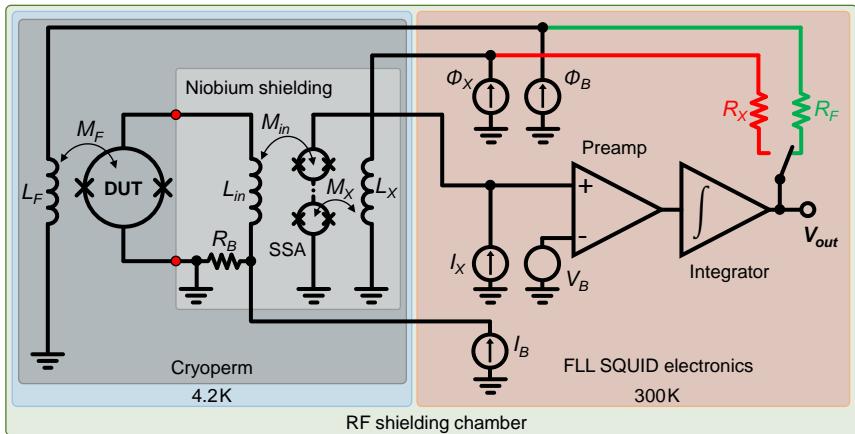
Niobium shielding

$M_F$

$M_{in}$

$\Phi_X$

$\Phi_B$

$R_X$

$R_F$

DUT

$L_F$

$L_{in}$

$M_X$

$L_X$

Preamp

+

-

$R_B$

SSA

$I_X$

$V_B$

Integrator

$V_{out}$

$I_B$

Cryoperm

FLL SQUID electronics

4.2K

300K

RF shielding chamber